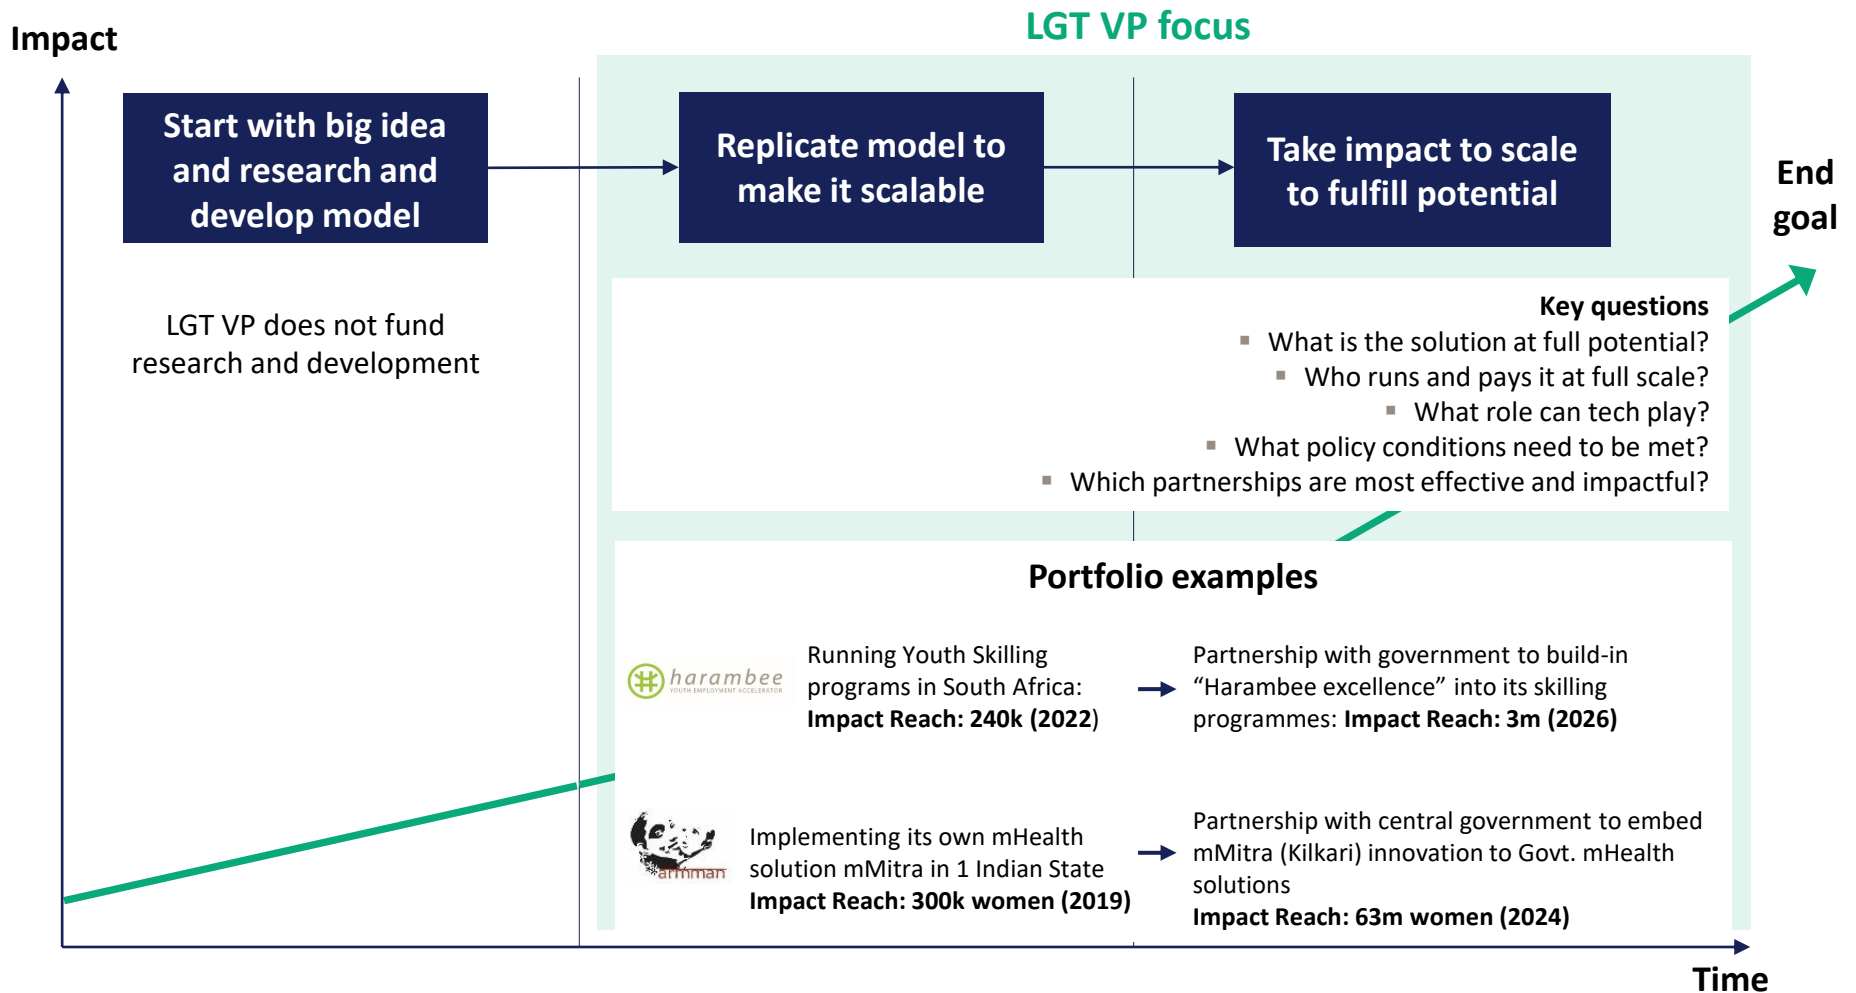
LGT VP focus

Impact

Start with big idea and research and develop model

Replicate model to make it scalable

Take impact to scale to fulfill potential

End goal

LGT VP does not fund research and development

Key questions
- What is the solution at full potential?
- Who runs and pays it at full scale?
- What role can tech play?
- What policy conditions need to be met?
- Which partnerships are most effective and impactful?

Portfolio examples

harambee YOUTH EMPLOYMENT ACCELERATOR

Running Youth Skilling programs in South Africa: **Impact Reach: 240k (2022)**

Partnership with government to build-in "Harambee excellence" into its skilling programmes: **Impact Reach: 3m (2026)**

armman

Implementing its own mHealth solution mMitra in 1 Indian State **Impact Reach: 300k women (2019)**

Partnership with central government to embed mMitra (Kilkari) innovation to Govt. mHealth solutions **Impact Reach: 63m women (2024)**

Time